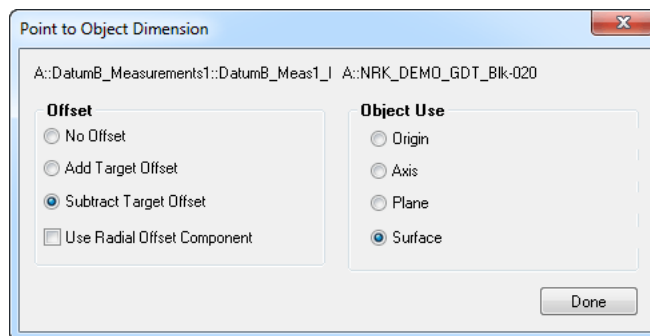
Point to Object Dimension

A::DatumB_Measurements1::DatumB_Meas1_I A::NRK_DEMO_GDT_Blk-020

Offset
No Offset
Add Target Offset
Subtract Target Offset
Use Radial Offset Component

Object Use
Origin
Axis
Plane
Surface

Done